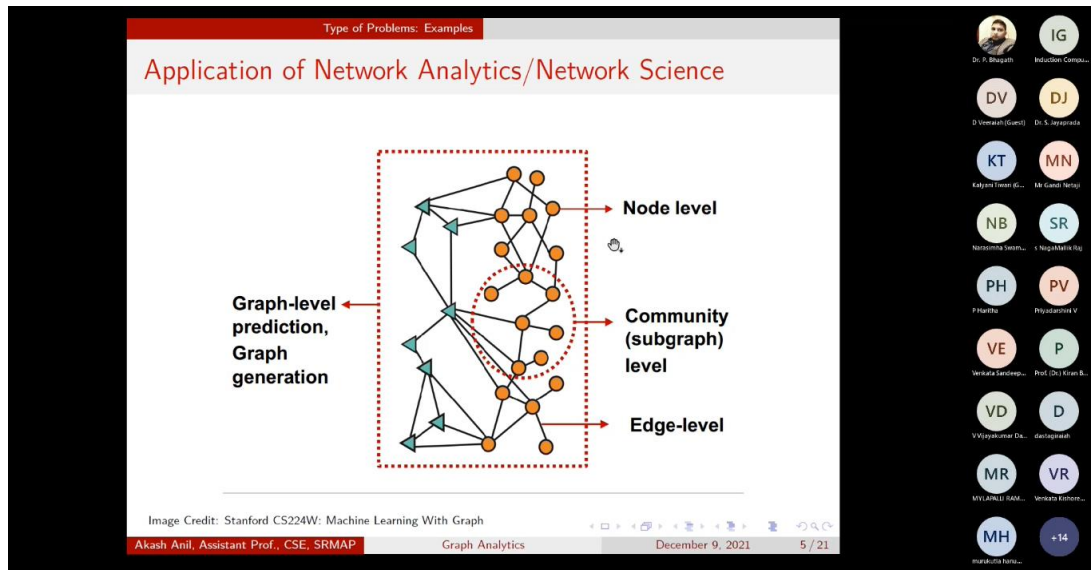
Type of Problems: Examples

Application of Network Analytics/Network Science

Node level

Graph-level prediction, Graph generation

Community (subgraph) level

Edge-level

Image Credit: Stanford CS224W: Machine Learning With Graph

Akash Anil, Assistant Prof., CSE, SRMAP | Graph Analytics | December 9, 2021 | 5 / 21

Dr. P. Bhagath
IG
Induction Compu...
DV
D Veeraiah (Guest)
DJ
Dr. S. Jayaprada
KT
Kalyani Tiwari (G...
MN
Mr Gandi Netaji
NB
Narasimha Swam...
SR
s NagaMallik Raj
PH
P Haritha
PV
Priyadarshini V
VE
Venkata Sandeep...
P
Prof. (Dr.) Kiran B...
VD
V Vijayakumar Da...
D
dastagiraiah
MR
MYLAPALLI RAM...
VR
Venkata Kishore...
MH
marukurla hanu...
+14